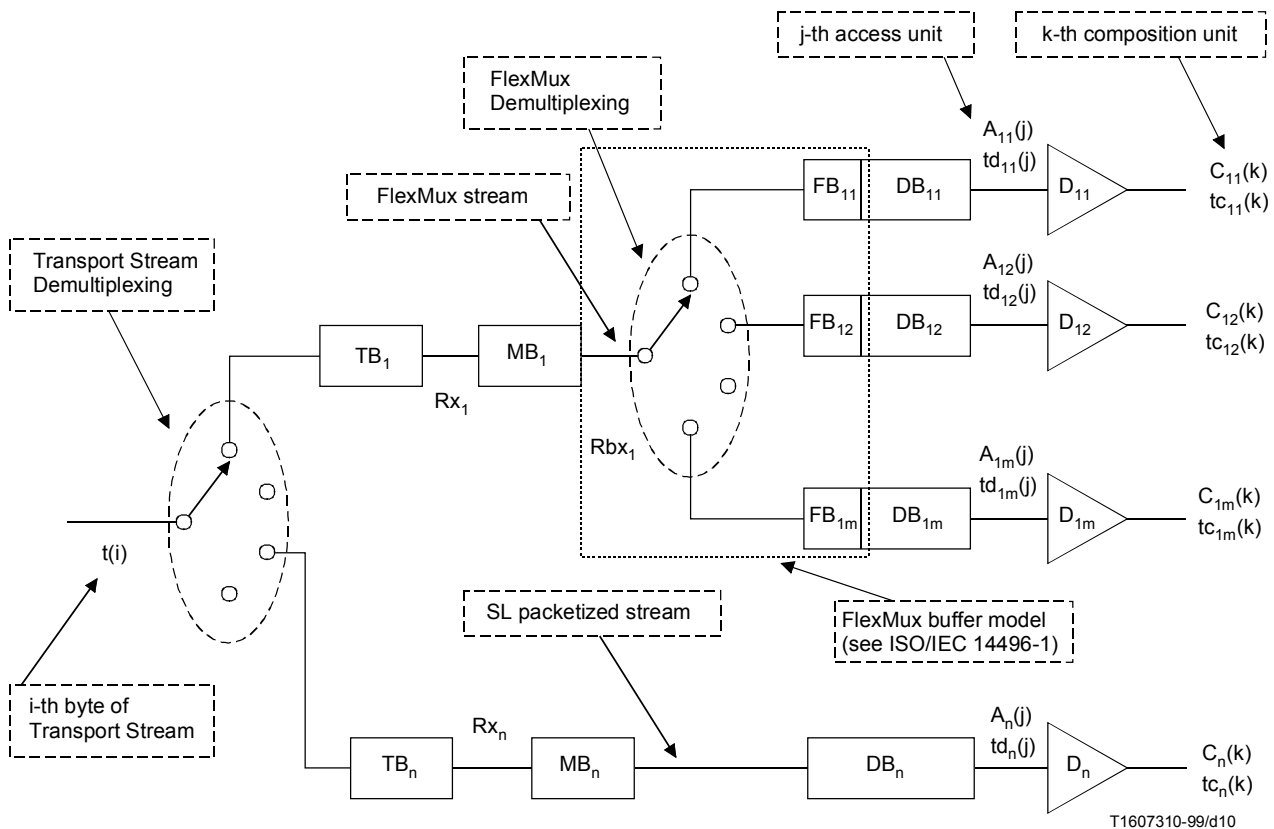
j-th access unit

k-th composition unit

FlexMux Demultiplexing

FlexMux stream

Transport Stream Demultiplexing

$A_{11}(j)$
$td_{11}(j)$

$FB_{11}$

$DB_{11}$

$D_{11}$

$C_{11}(k)$
$tc_{11}(k)$

$A_{12}(j)$
$td_{12}(j)$

$TB_1$

$MB_1$

$FB_{12}$

$DB_{12}$

$D_{12}$

$C_{12}(k)$
$tc_{12}(k)$

$Rx_1$

$Rbx_1$

$A_{1m}(j)$
$td_{1m}(j)$

$FB_{1m}$

$DB_{1m}$

$D_{1m}$

$C_{1m}(k)$
$tc_{1m}(k)$

t(i)

SL packetized stream

FlexMux buffer model (see ISO/IEC 14496-1)

i-th byte of Transport Stream

$Rx_n$

$A_n(j)$
$td_n(j)$

$TB_n$

$MB_n$

$DB_n$

$D_n$

$C_n(k)$
$tc_n(k)$

T1607310-99/d10